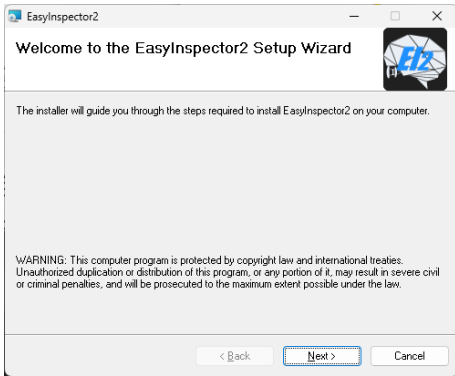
EasyInspector2

Welcome to the EasyInspector2 Setup Wizard

EI2

The installer will guide you through the steps required to install EasyInspector2 on your computer.

WARNING: This computer program is protected by copyright law and international treaties. Unauthorized duplication or distribution of this program, or any portion of it, may result in severe civil or criminal penalties, and will be prosecuted to the maximum extent possible under the law.

< Back
Next >
Cancel